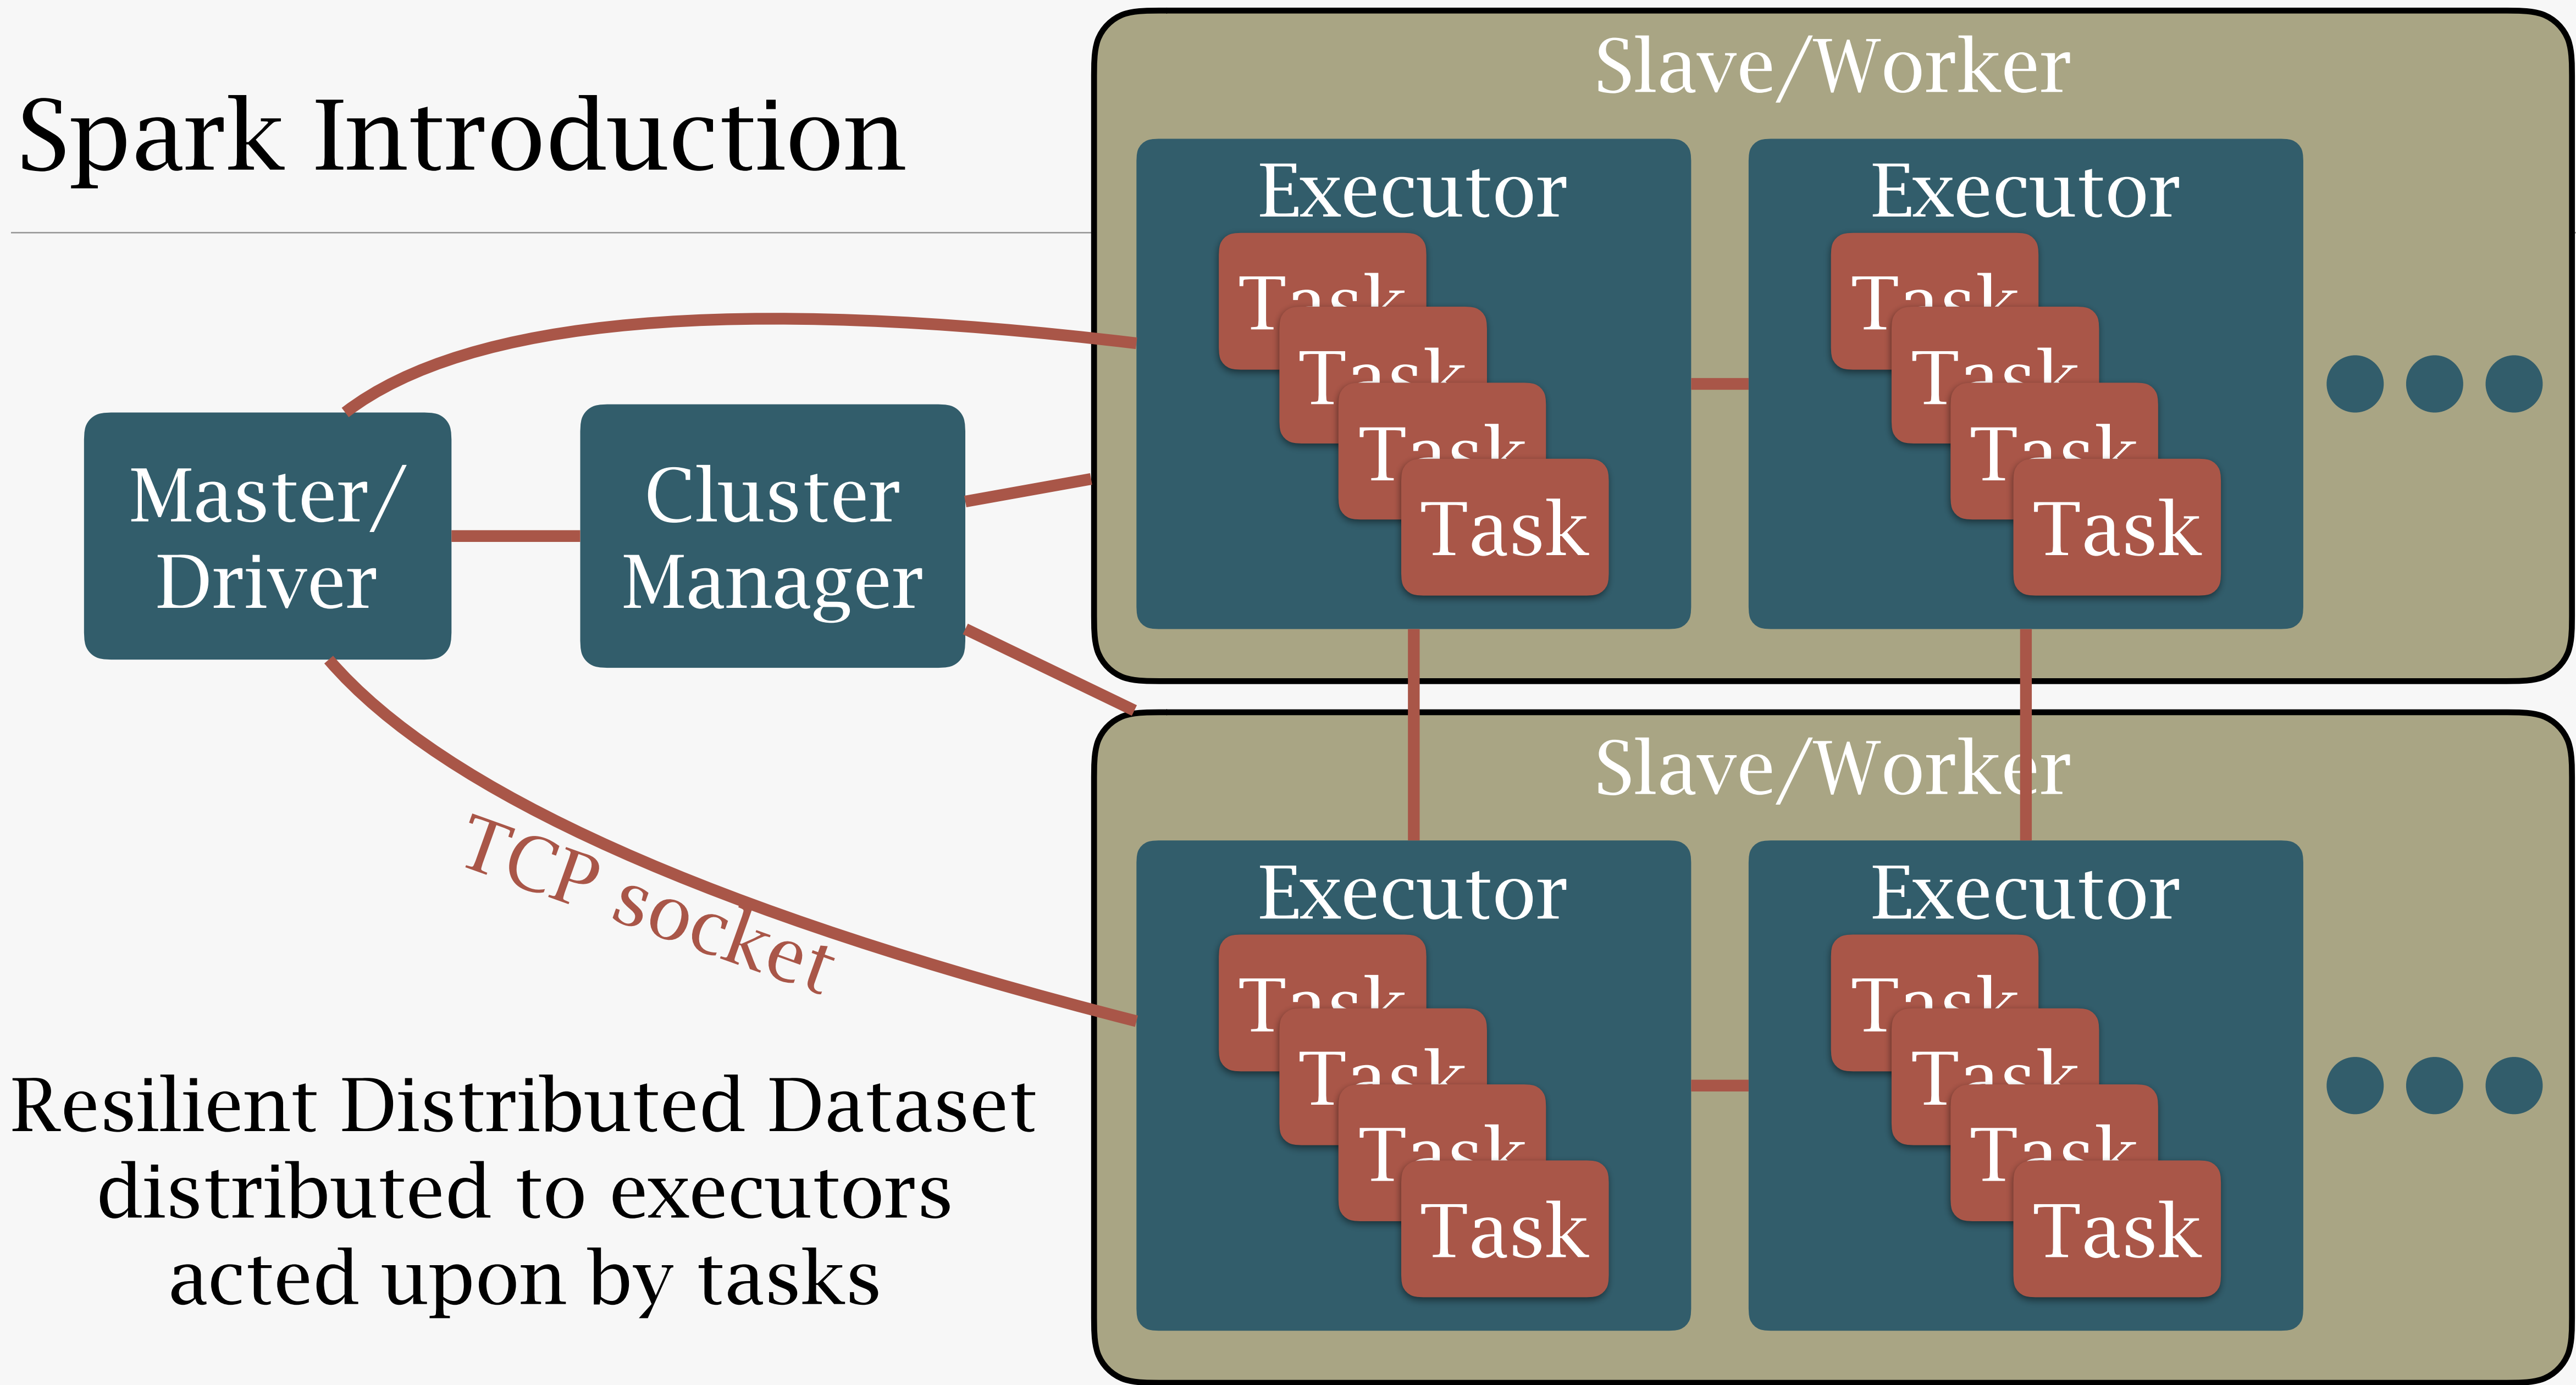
Spark Introduction

Master/ Driver

Cluster Manager

TCP socket

Resilient Distributed Dataset distributed to executors acted upon by tasks

Slave/Worker

Executor

Task

Task

Task

Task

Executor

Task

Task

Task

Task

Slave/Worker

Executor

Task

Task

Task

Task

Executor

Task

Task

Task

Task